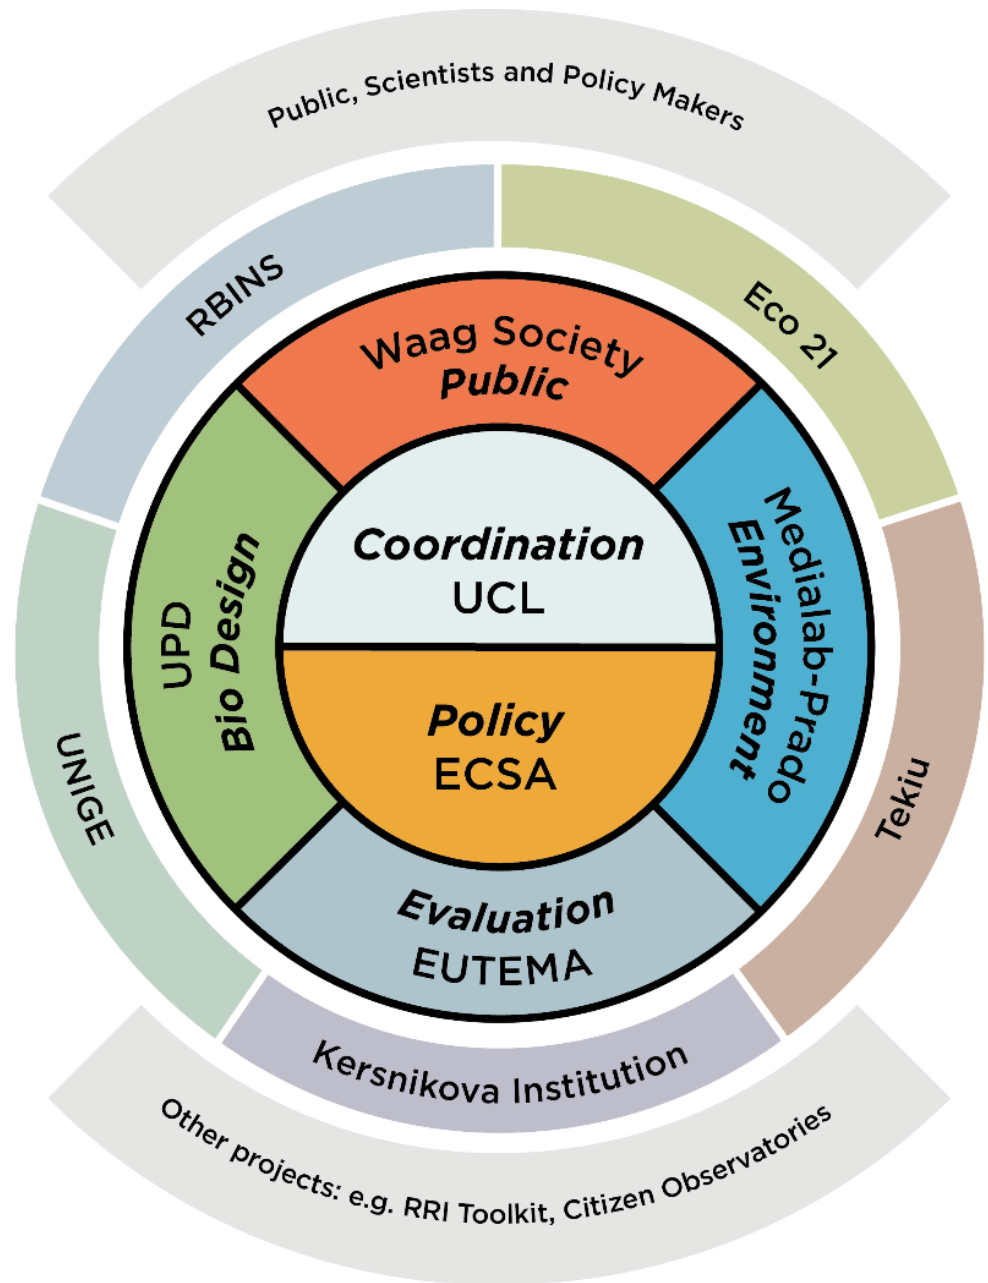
Public, Scientists and Policy Makers

RBINS

Eco 21

Waag Society
Public

UPD
Bio Design

Coordination
UCL

Medialab-Prado
Environment

Policy
ECSA

UNIGE

Tekiu

Evaluation
EUTEMA

Kersnikova Institution

Other projects: e.g. RRI Toolkit, Citizen Observatories